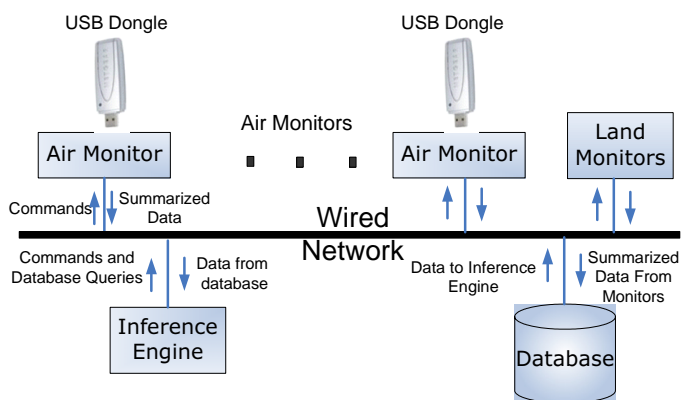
USB Dongle

USB Dongle

Air Monitors

Air Monitor

Air Monitor

Land Monitors

Commands

Summarized Data

Wired Network

Commands and Database Queries

Data from database

Data to Inference Engine

Summarized Data From Monitors

Inference Engine

Database